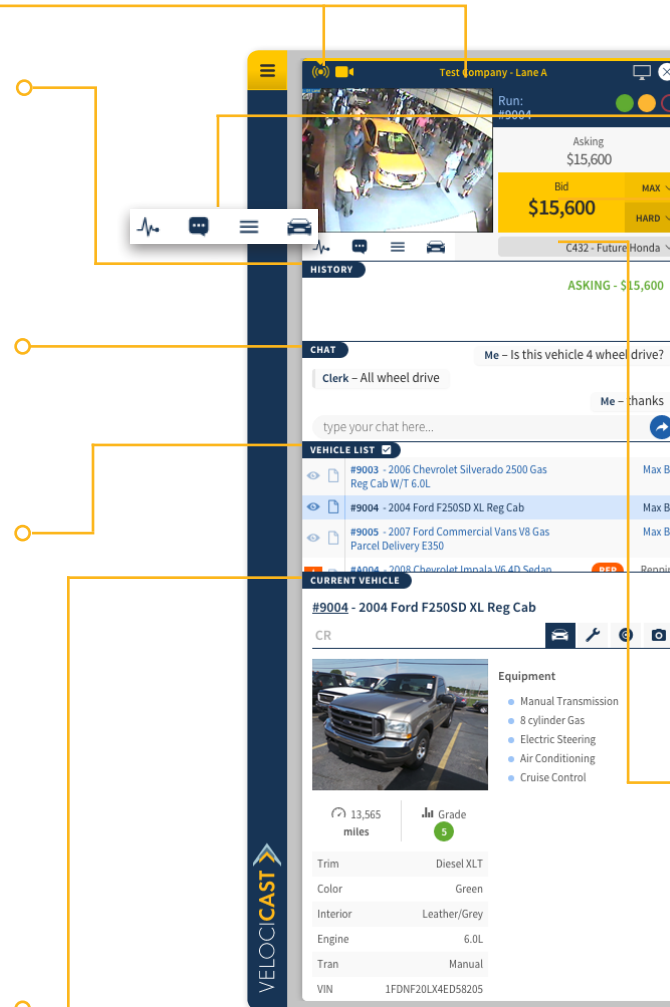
Test Company - Lane A

Run:
#9004

Asking
$15,600

Bid
$15,600

MAX
HARD

C432 - Future Honda

HISTORY

ASKING - $15,600

CHAT

Me – Is this vehicle 4 wheel drive?

Clerk – All wheel drive

Me – thanks

type your chat here...

VEHICLE LIST

#9003 - 2006 Chevrolet Silverado 2500 Gas Reg Cab W/T 6.0L
Max B

#9004 - 2004 Ford F250SD XL Reg Cab
Max B

#9005 - 2007 Ford Commercial Vans V8 Gas Parcel Delivery E350
Max B

#4004 - 2006 Chevrolet Impala V6 4D Sedan
REP
Pennin

CURRENT VEHICLE

#9004 - 2004 Ford F250SD XL Reg Cab

CR

Equipment
Manual Transmission
8 cylinder Gas
Electric Steering
Air Conditioning
Cruise Control

13,565
miles

Grade
5

| Trim | Diesel XLT |
|---|---|
| Color | Green |
| Interior | Leather/Grey |
| Engine | 6.0L |
| Tran | Manual |
| VIN | 1FDNF20LX4ED58205 |

VELOCICAST